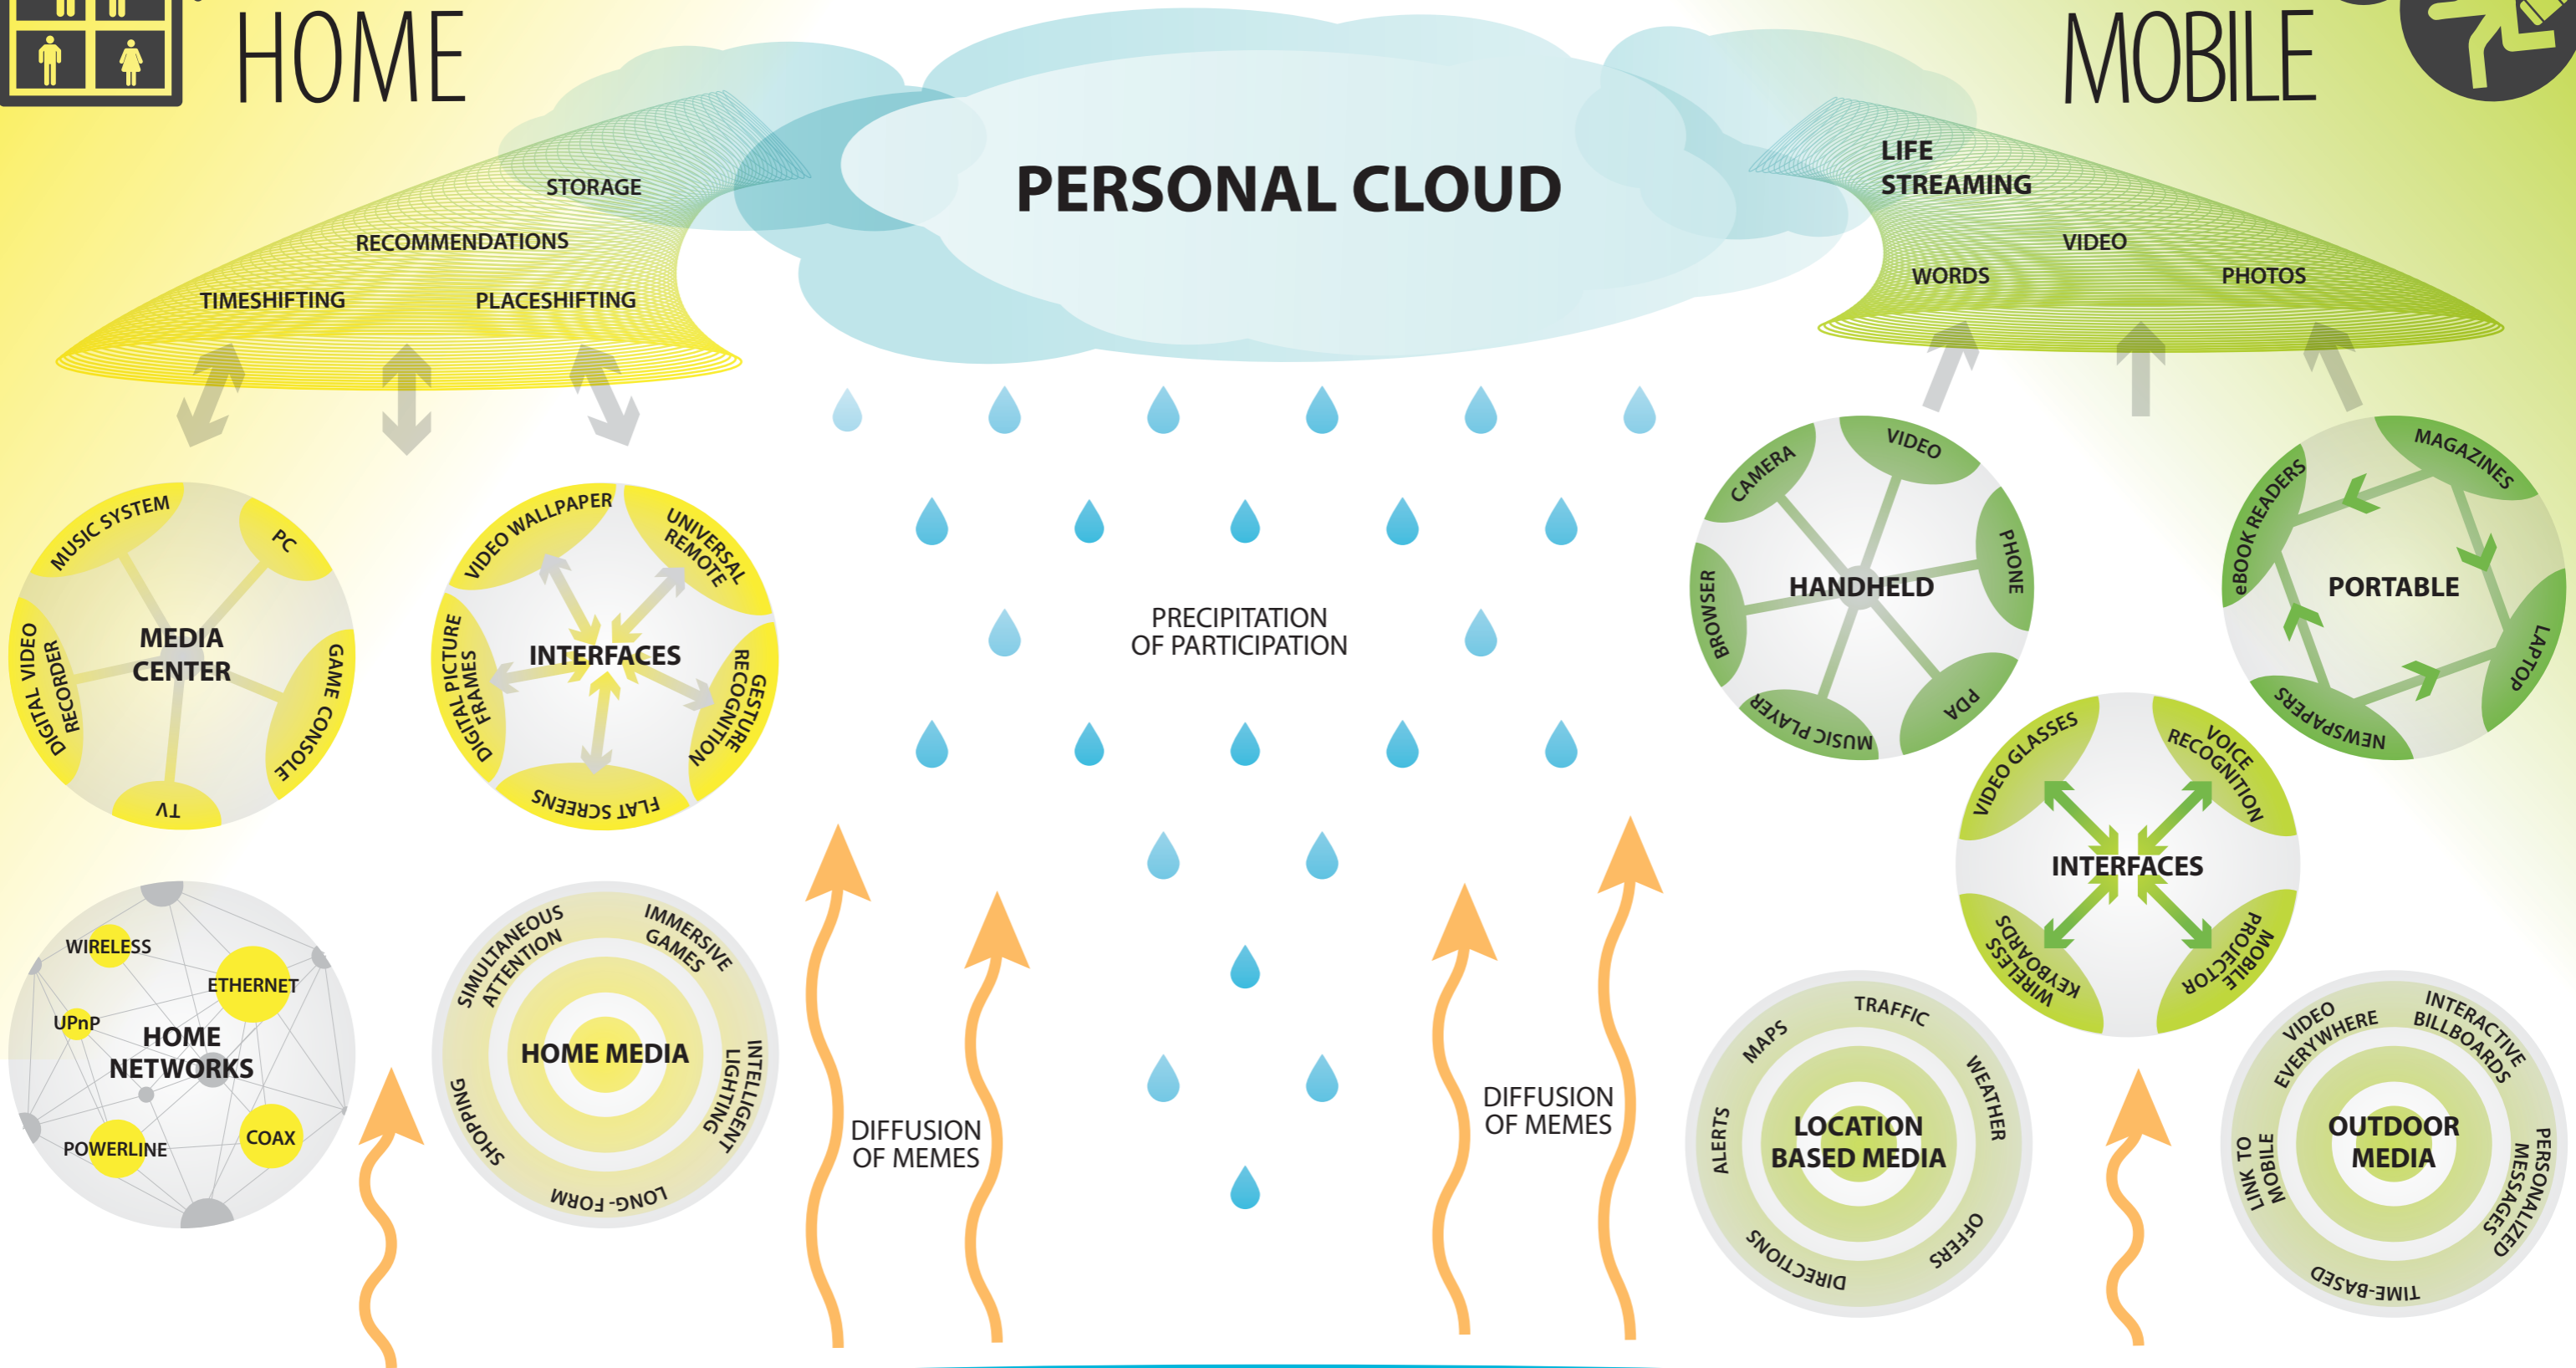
HOME

MOBILE

PERSONAL CLOUD

STORAGE

RECOMMENDATIONS

TIMESHIFTING

PLACESHIFTING

LIFE STREAMING

VIDEO

WORDS

PHOTOS

MUSIC SYSTEM

PC

MEDIA CENTER

DIGITAL VIDEO RECORDER

GAME CONSOLE

TV

VIDEO WALLPAPER

UNIVERSAL REMOTE

INTERFACES

DIGITAL PICTURE FRAMES

GESTURE RECOGNITION

FLAT SCREENS

PRECIPITATION OF PARTICIPATION

CAMERA

VIDEO

HANDHELD

PHONE

BROWSER

PDA

MUSIC PLAYER

MAGAZINES

eBOOK READERS

PORTABLE

LAPTOP

NEWSPAPERS

VIDEO GLASSES

VOICE RECOGNITION

INTERFACES

WIRELESS KEYBOARDS

MOBILE PROJECTOR

WIRELESS

ETHERNET

UPnP

HOME NETWORKS

POWERLINE

COAX

SIMULTANEOUS ATTENTION

IMMERSIVE GAMES

HOME MEDIA

SHOPPING

INTELLIGENT LIGHTING

LONG-FORM

DIFFUSION OF MEMES

DIFFUSION OF MEMES

TRAFFIC

MAPS

WEATHER

ALERTS

LOCATION BASED MEDIA

DIRECTIONS

OFFERS

VIDEO EVERYWHERE

INTERACTIVE BILLBOARDS

LINK TO MOBILE

OUTDOOR MEDIA

PERSONALIZED MESSAGES

TIME-BASED